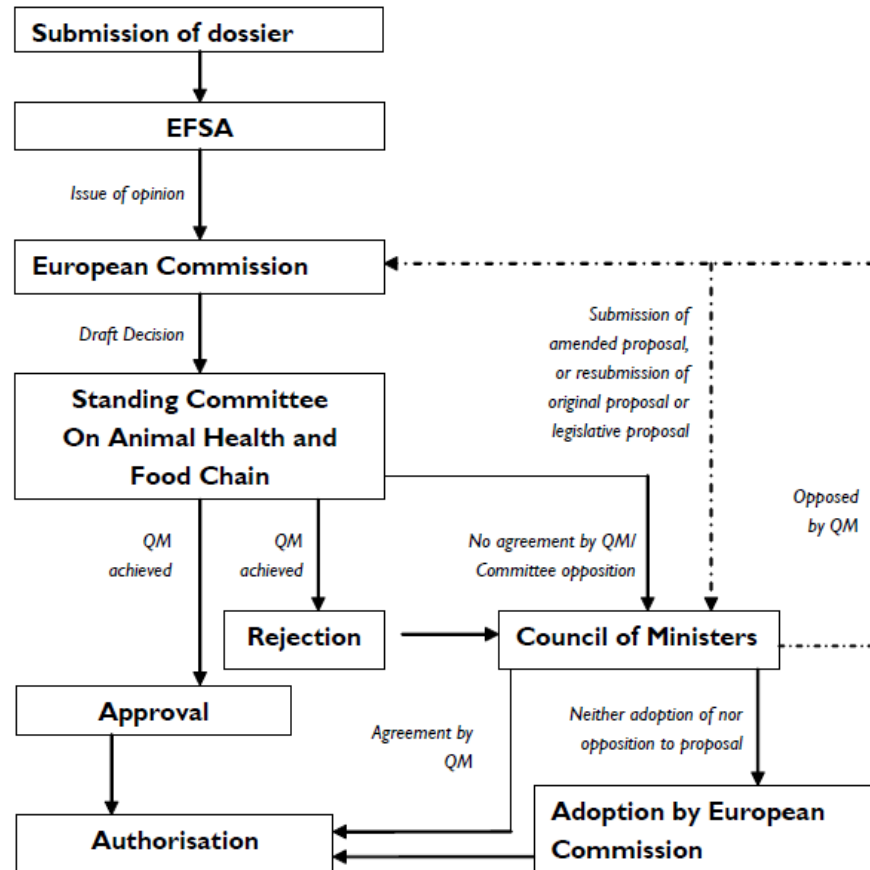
Submission of dossier

EFSA

Issue of opinion

European Commission

Draft Decision

Submission of amended proposal, or resubmission of original proposal or legislative proposal

Standing Committee On Animal Health and Food Chain

Opposed by QM

QM achieved

QM achieved

No agreement by QM/ Committee opposition

Rejection

Council of Ministers

Approval

Agreement by QM

Neither adoption of nor opposition to proposal

Authorisation

Adoption by European Commission